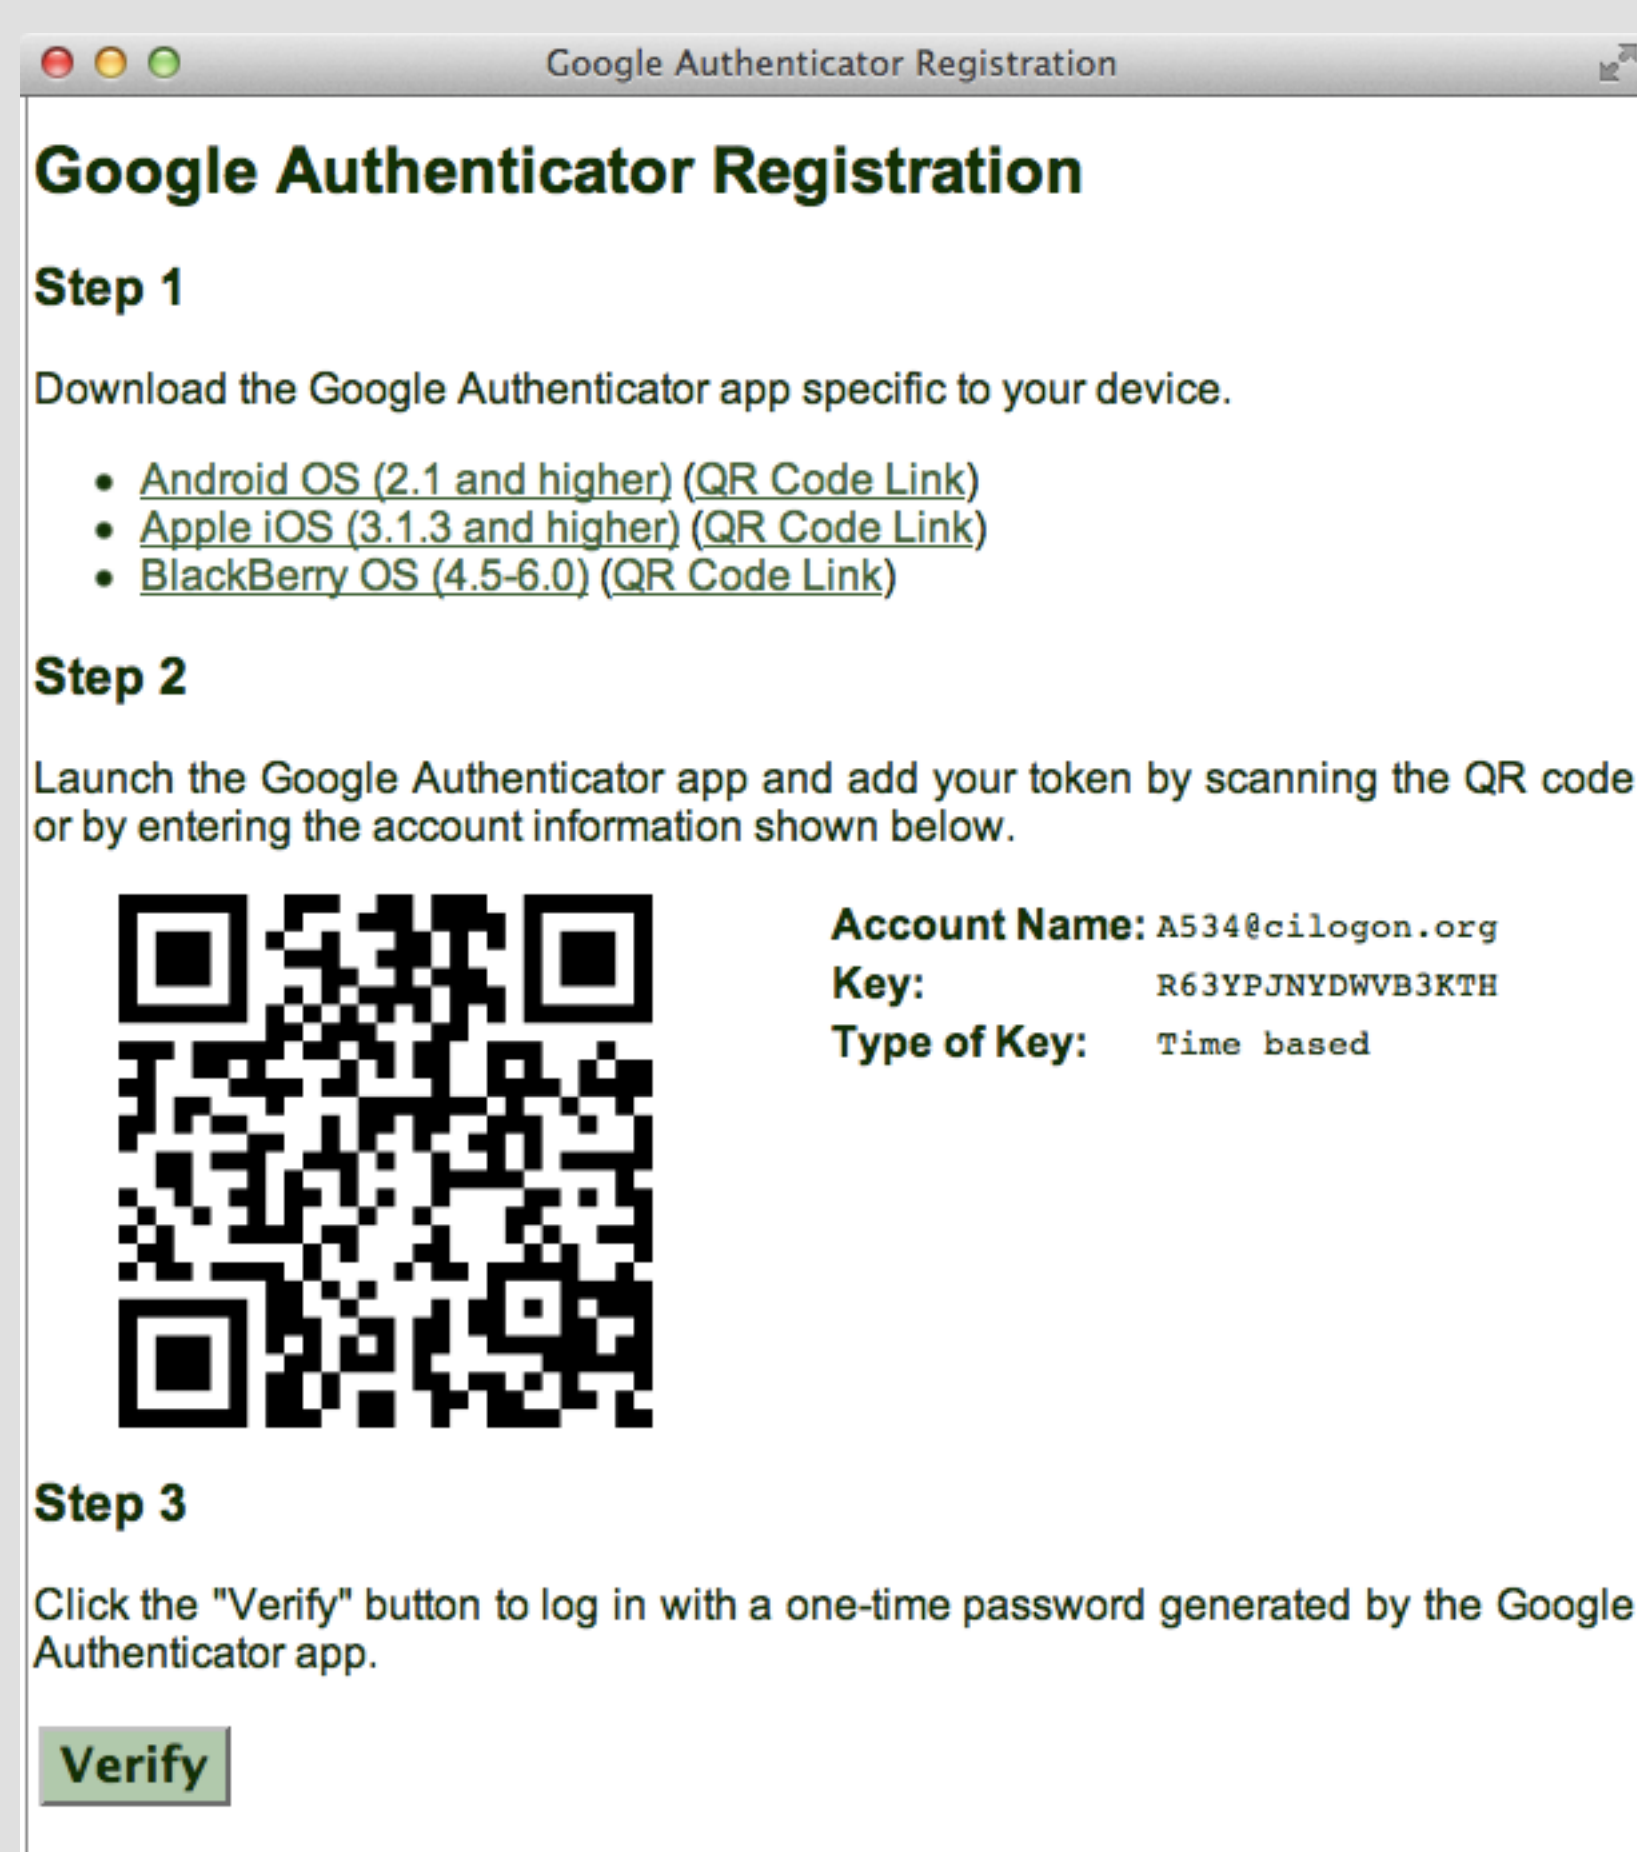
Google Authenticator Registration

Google Authenticator Registration

Step 1

Download the Google Authenticator app specific to your device.

- Android OS (2.1 and higher) (QR Code Link)
- Apple iOS (3.1.3 and higher) (QR Code Link)
- BlackBerry OS (4.5-6.0) (QR Code Link)

Step 2

Launch the Google Authenticator app and add your token by scanning the QR code or by entering the account information shown below.

| | |
|---|---|
| Account Name: | A534@cilogon.org |
| Key: | R63YPJNYDWVB3KTH |
| Type of Key: | Time based |

Step 3

Click the "Verify" button to log in with a one-time password generated by the Google Authenticator app.

Verify